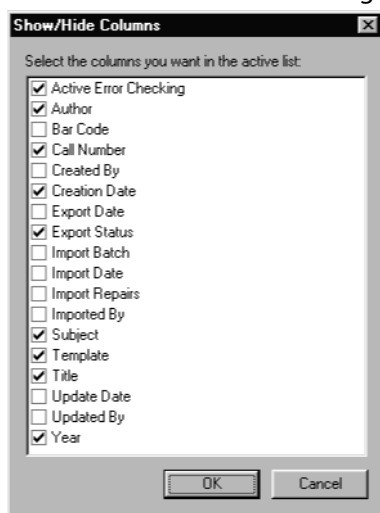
Show/Hide Columns

Select the columns you want in the active list:

☑ Active Error Checking
☑ Author
☐ Bar Code
☑ Call Number
☐ Created By
☑ Creation Date
☐ Export Date
☑ Export Status
☐ Import Batch
☐ Import Date
☐ Import Repairs
☐ Imported By
☑ Subject
☑ Template
☑ Title
☐ Update Date
☐ Updated By
☑ Year

OK
Cancel